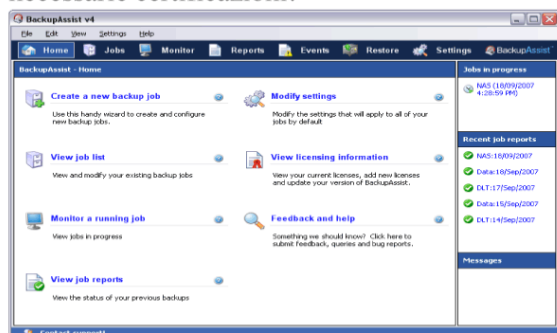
BackupAssist v4

File Edit View Settings Help

Home Jobs Monitor Reports Events Restore Settings BackupAssist

BackupAssist - Home

Create a new backup job
Use this handy wizard to create and configure new backup jobs.

Modify settings
Modify the settings that will apply to all of your jobs by default

View job list
View and modify your existing backup jobs

View licensing information
View your current licenses, add new licenses and update your version of BackupAssist.

Monitor a running job
View jobs in progress

Feedback and help
Something we should know? Click here to submit feedback, queries and bug reports.

View job reports
View the status of your previous backups

Jobs in progress
NAS (18/09/2007 4:28:59 PM)

Recent job reports
NAS:18/09/2007
Data:18/Sep/2007
DLT:17/Sep/2007
Data:15/Sep/2007
DLT:14/Sep/2007

Messages

Contact support!